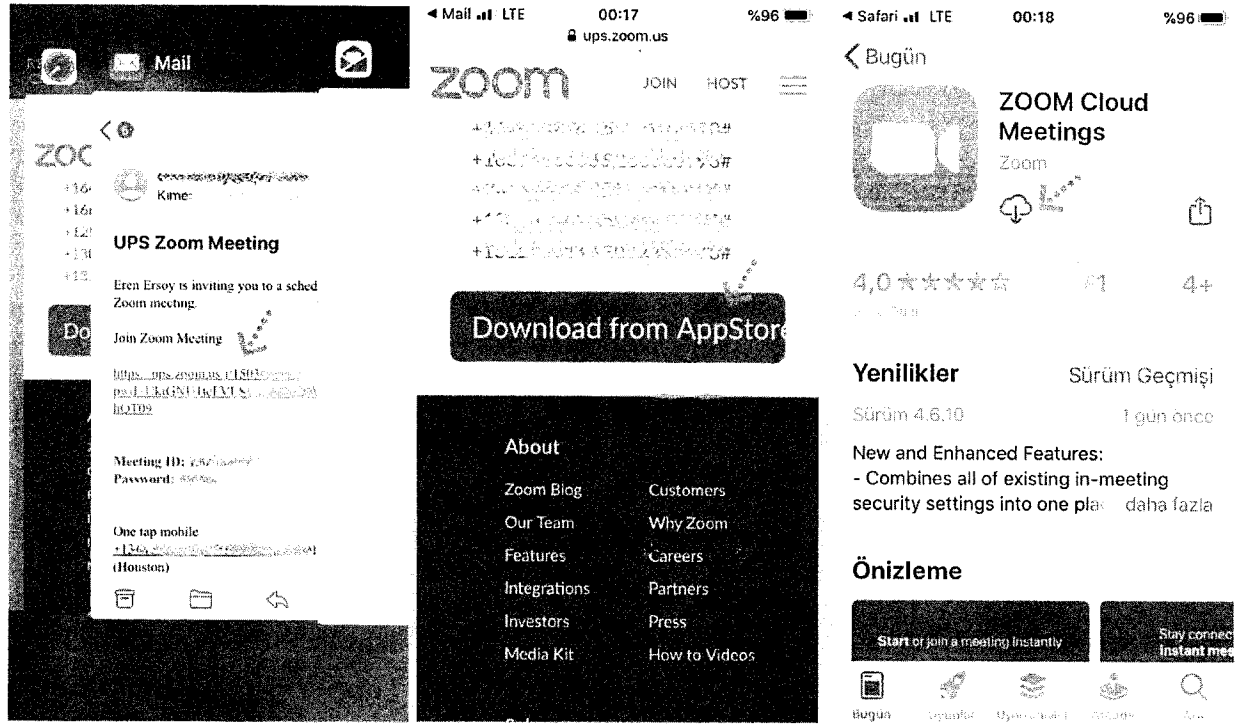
Mail

ZOC
+16
+16
+12
+13
+13

Do

Kime:

UPS Zoom Meeting

Eren Ersoy is inviting you to a sched Zoom meeting.

Join Zoom Meeting

https://ups.zoom.us/j/1503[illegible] pwd=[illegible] hOT09

Meeting ID: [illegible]
Password: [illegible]

One tap mobile
+1346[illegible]
(Houston)

◂ Mail LTE 00:17 %96
ups.zoom.us

zoom JOIN HOST

+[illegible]#
+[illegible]#
+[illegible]#
+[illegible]#
+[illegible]#

Download from AppStore

About

Zoom Blog
Our Team
Features
Integrations
Investors
Media Kit

Customers
Why Zoom
Careers
Partners
Press
How to Videos

◂ Safari LTE 00:18 %96

Bugün

ZOOM Cloud Meetings
Zoom

4,0 ★★★★☆ #1 4+

Yenilikler Sürüm Geçmişi
Sürüm 4.6.10 1 gün önce

New and Enhanced Features:
- Combines all of existing in-meeting security settings into one pla daha fazla

Önizleme

Start or join a meeting instantly
Stay connec instant mes

Bugün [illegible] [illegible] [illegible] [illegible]